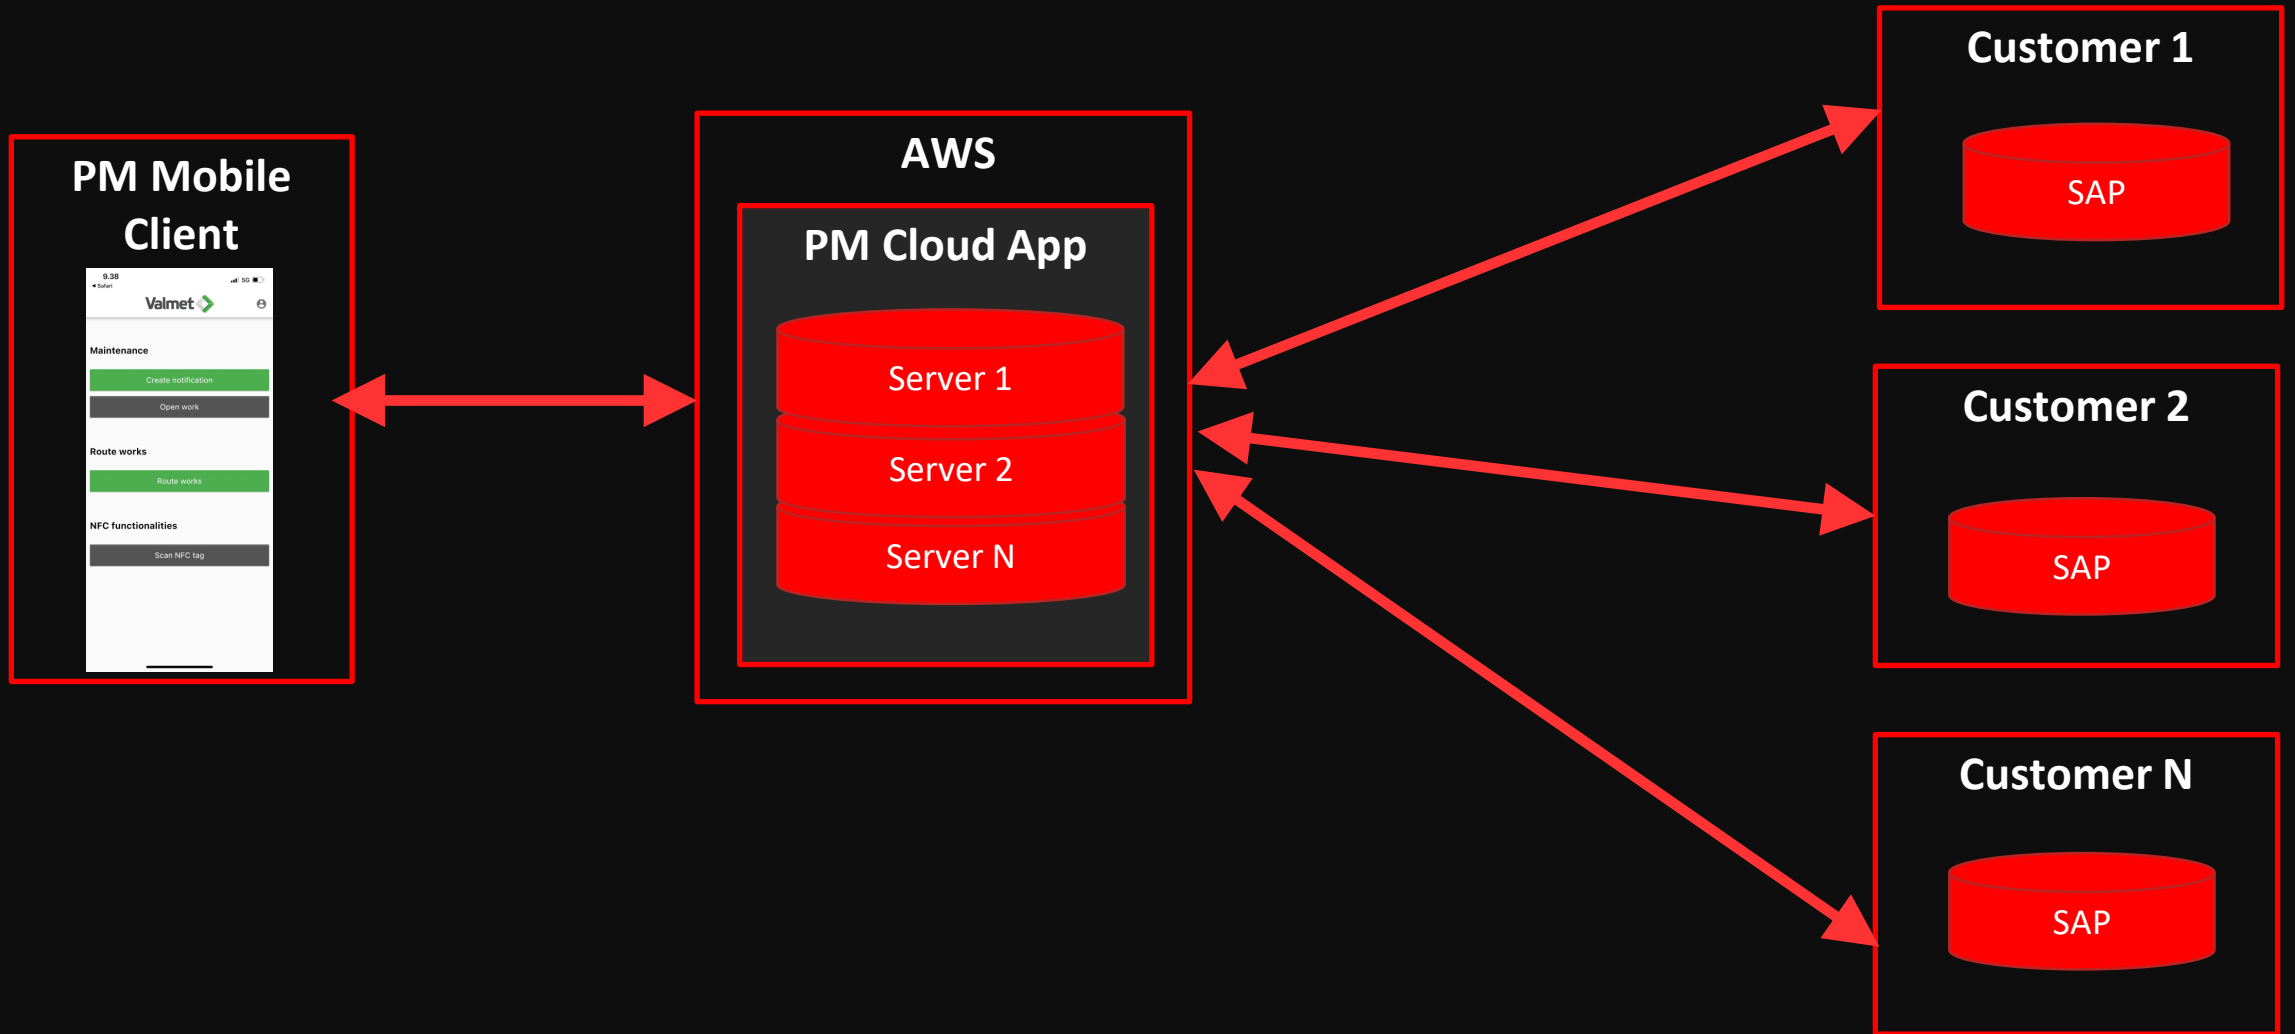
PM Mobile Client

9.38
◂ Safari
5G
Valmet

Maintenance
Create notification
Open work

Route works
Route works

NFC functionalities
Scan NFC tag

AWS

PM Cloud App

Server 1
Server 2
Server N

Customer 1
SAP

Customer 2
SAP

Customer N
SAP